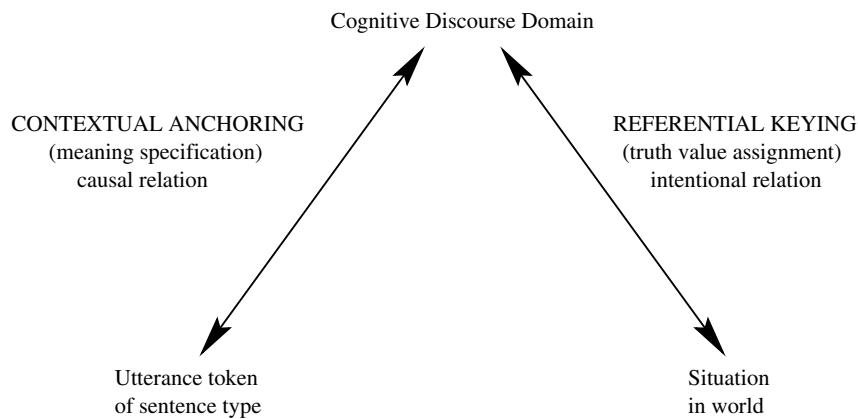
Cognitive Discourse Domain

CONTEXTUAL ANCHORING
(meaning specification)
causal relation

REFERENTIAL KEYING
(truth value assignment)
intentional relation

Utterance token
of sentence type

Situation
in world